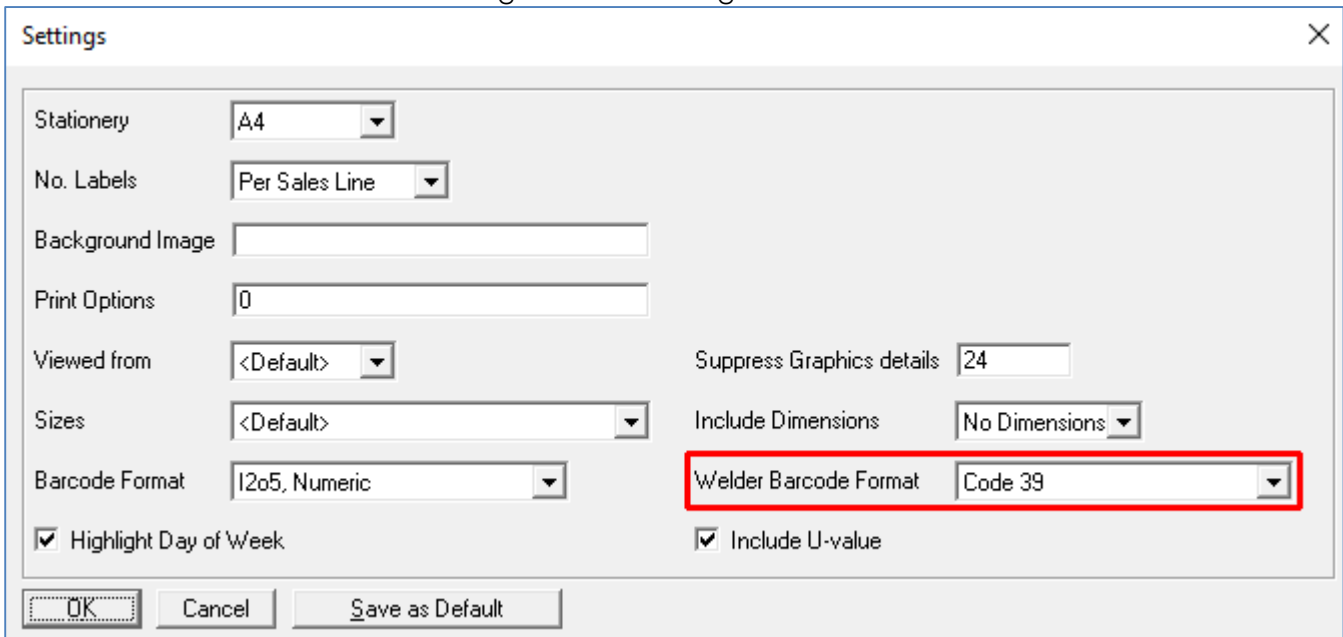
Settings

Stationery A4

No. Labels Per Sales Line

Background Image

Print Options 0

Viewed from <Default>

Sizes <Default>

Barcode Format I2o5, Numeric

Highlight Day of Week

Suppress Graphics details 24

Include Dimensions No Dimensions

Welder Barcode Format Code 39

Include U-value

OK Cancel Save as Default